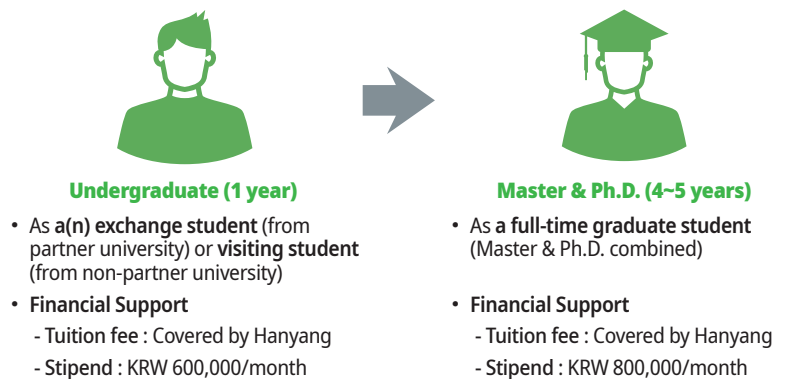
Undergraduate (1 year)

• As a(n) exchange student (from partner university) or visiting student (from non-partner university)

• Financial Support
- Tuition fee : Covered by Hanyang
- Stipend : KRW 600,000/month

Master & Ph.D. (4~5 years)

• As a full-time graduate student (Master & Ph.D. combined)

• Financial Support
- Tuition fee : Covered by Hanyang
- Stipend : KRW 800,000/month